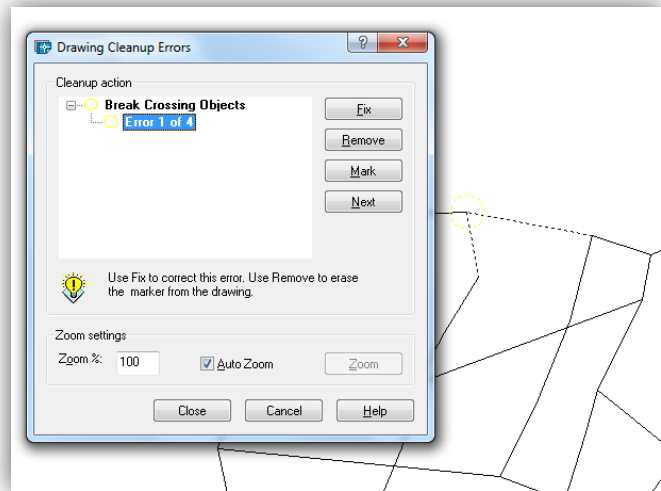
Drawing Cleanup Errors

Cleanup action

Break Crossing Objects

Error 1 of 4

Fix

Remove

Mark

Next

Use Fix to correct this error. Use Remove to erase the marker from the drawing.

Zoom settings

Zoom %: 100

Auto Zoom

Zoom

Close

Cancel

Help